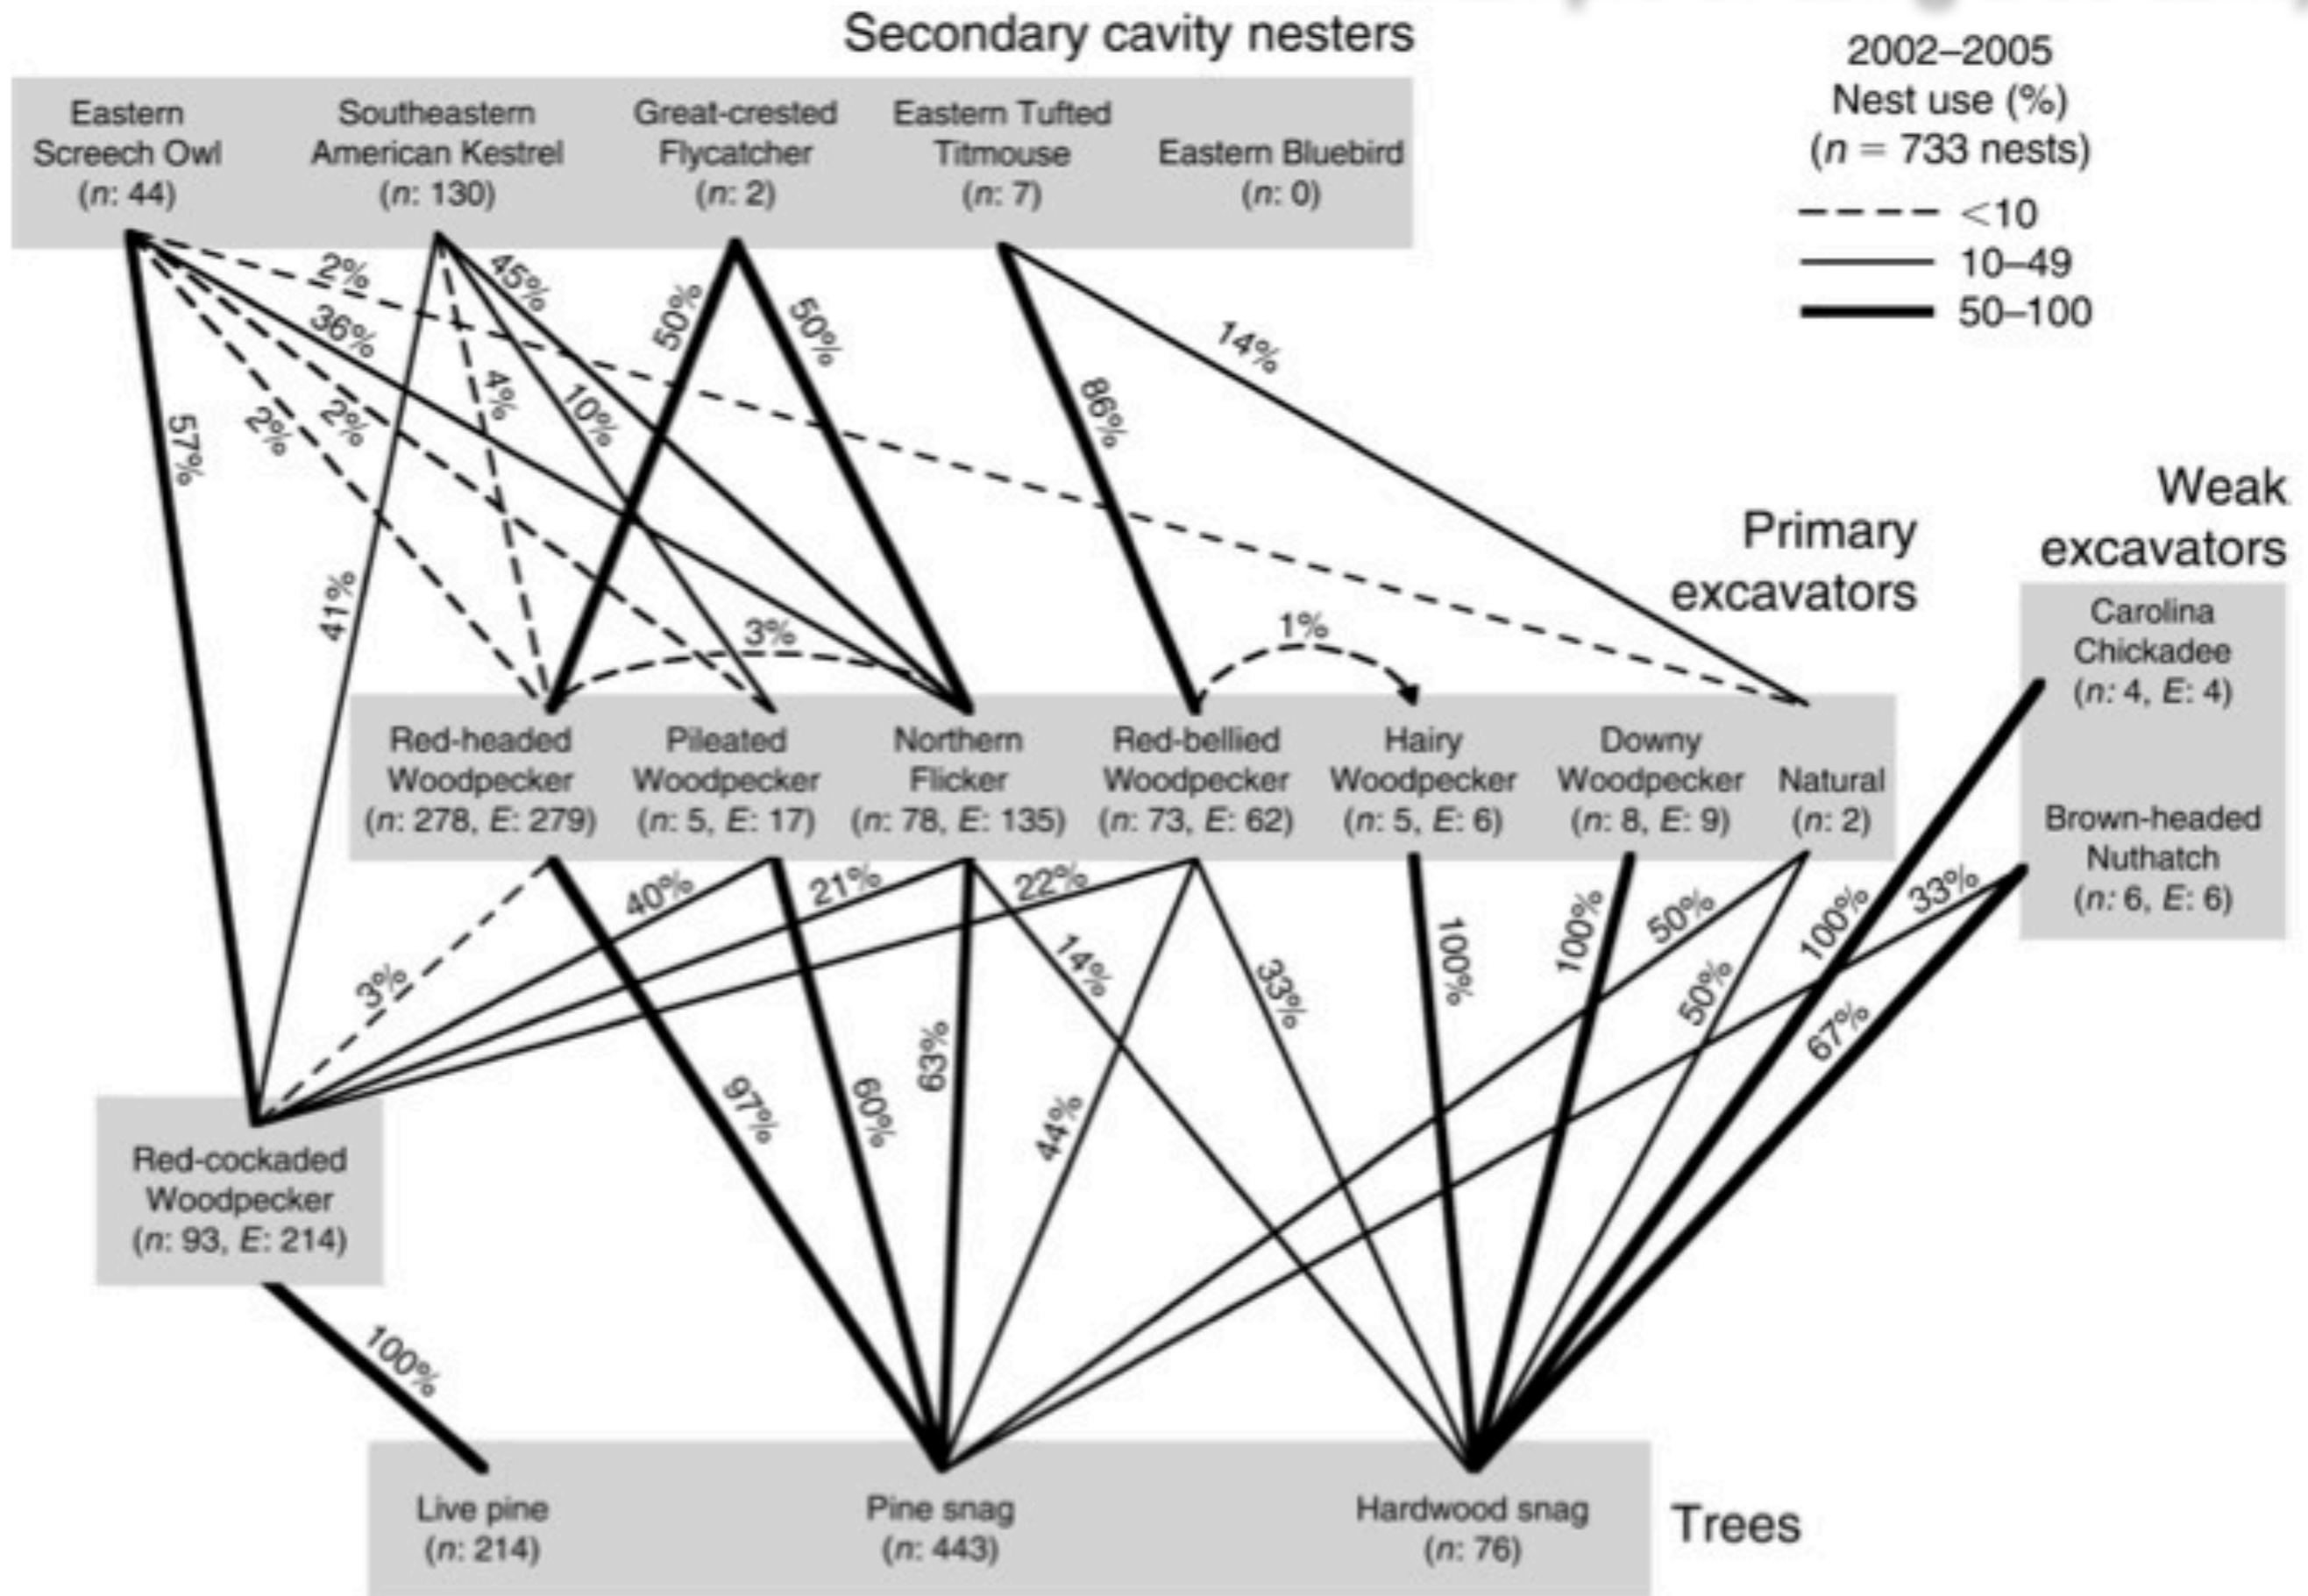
Secondary cavity nesters

2002–2005
Nest use (%)
($n$ = 733 nests)
<10
10–49
50–100

Eastern Screech Owl ($n$: 44)

Southeastern American Kestrel ($n$: 130)

Great-crested Flycatcher ($n$: 2)

Eastern Tufted Titmouse ($n$: 7)

Eastern Bluebird ($n$: 0)

2%
45%
36%
50%
50%
14%
57%
2%
2%
4%
10%
86%
41%
3%
1%

Primary excavators

Weak excavators

Carolina Chickadee ($n$: 4, $E$: 4)

Red-headed Woodpecker ($n$: 278, $E$: 279)

Pileated Woodpecker ($n$: 5, $E$: 17)

Northern Flicker ($n$: 78, $E$: 135)

Red-bellied Woodpecker ($n$: 73, $E$: 62)

Hairy Woodpecker ($n$: 5, $E$: 6)

Downy Woodpecker ($n$: 8, $E$: 9)

Natural ($n$: 2)

Brown-headed Nuthatch ($n$: 6, $E$: 6)

40%
21%
22%
3%
14%
33%
100%
100%
50%
100%
33%
50%
67%
63%
97%
60%
44%

Red-cockaded Woodpecker ($n$: 93, $E$: 214)

100%

Live pine ($n$: 214)

Pine snag ($n$: 443)

Hardwood snag ($n$: 76)

Trees